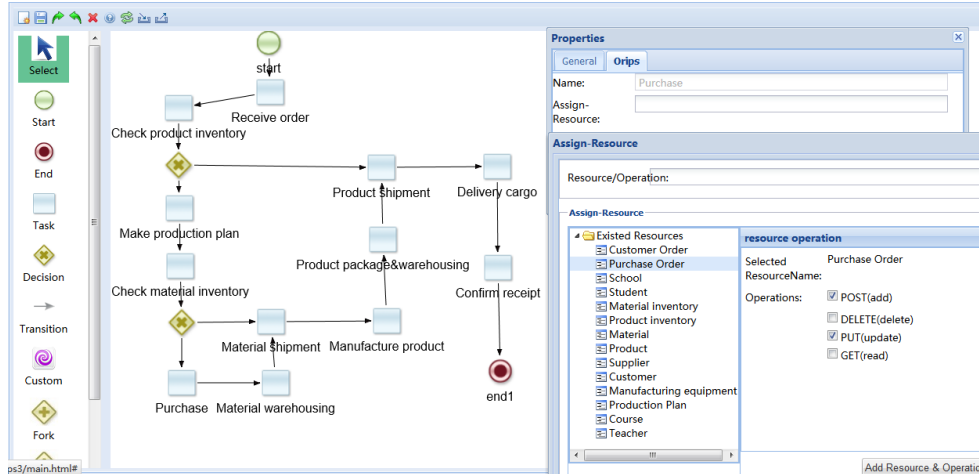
Select

Start

End

Task

Decision

Transition

Custom

Fork

start

Receive order

Check product inventory

Make production plan

Check material inventory

Purchase

Material warehousing

Material shipment

Manufacture product

Product package&warehousing

Product shipment

Delivery cargo

Confirm receipt

end1

Properties

General

Orips

Name: Purchase

Assign-Resource:

Assign-Resource

Resource/Operation:

Assign-Resource

Existed Resources

Customer Order

Purchase Order

School

Student

Material inventory

Product inventory

Material

Product

Supplier

Customer

Manufacturing equipment

Production Plan

Course

Teacher

resource operation

Selected ResourceName: Purchase Order

Operations: POST(add)

DELETE(delete)

PUT(update)

GET(read)

Add Resource & Operatio

ps3/main.html#